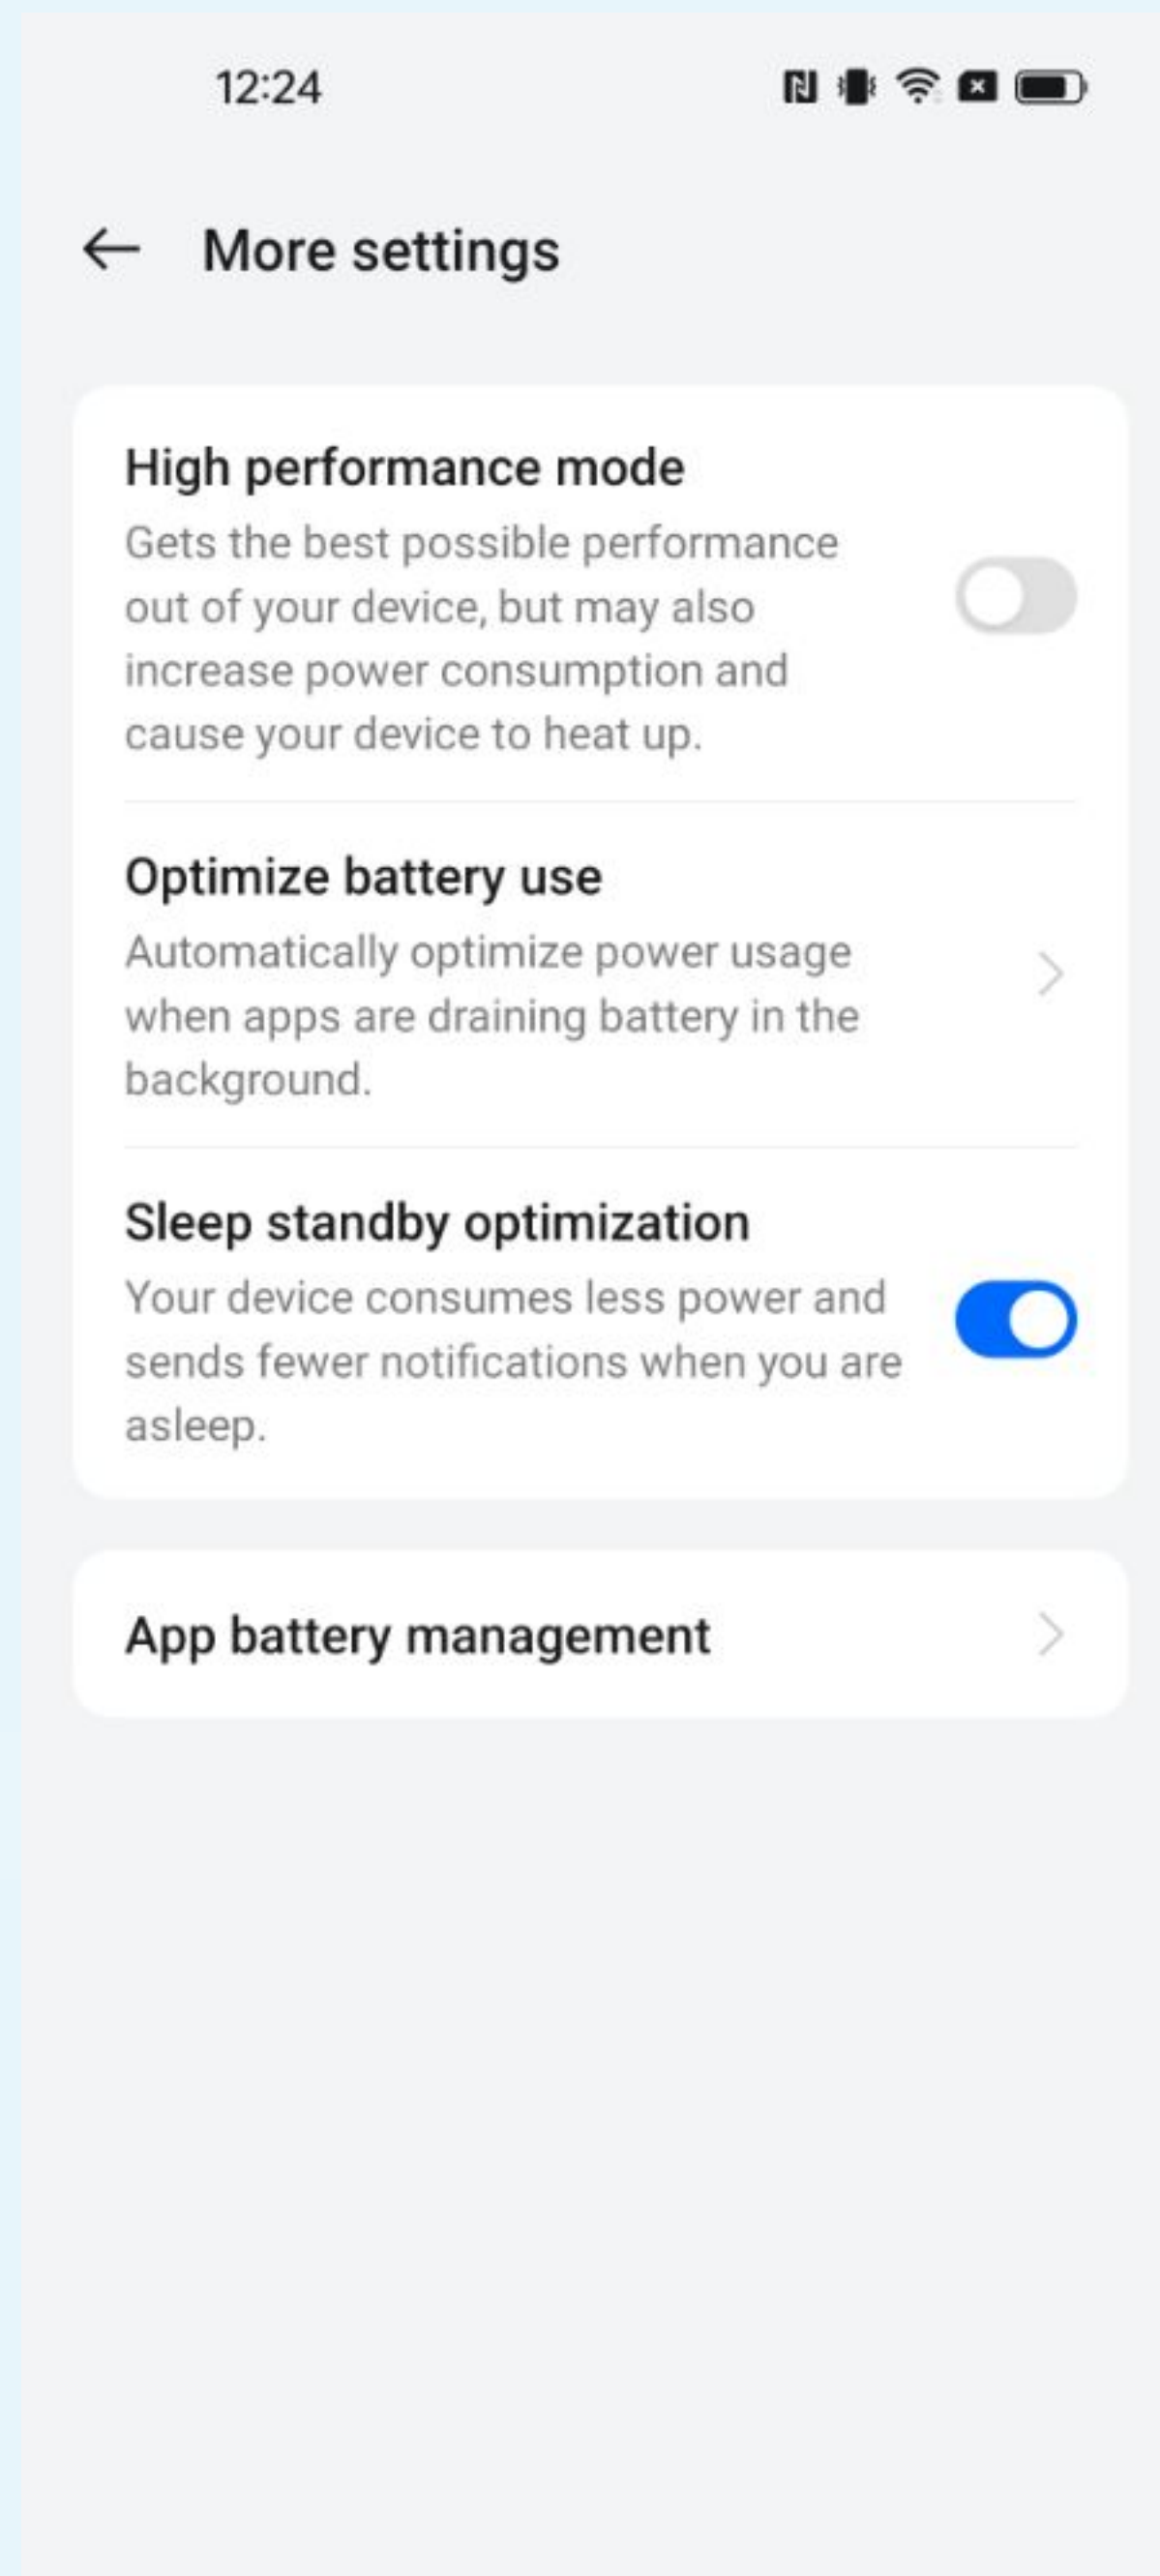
12:24

More settings

High performance mode
Gets the best possible performance out of your device, but may also increase power consumption and cause your device to heat up.

Optimize battery use
Automatically optimize power usage when apps are draining battery in the background.

Sleep standby optimization
Your device consumes less power and sends fewer notifications when you are asleep.

App battery management